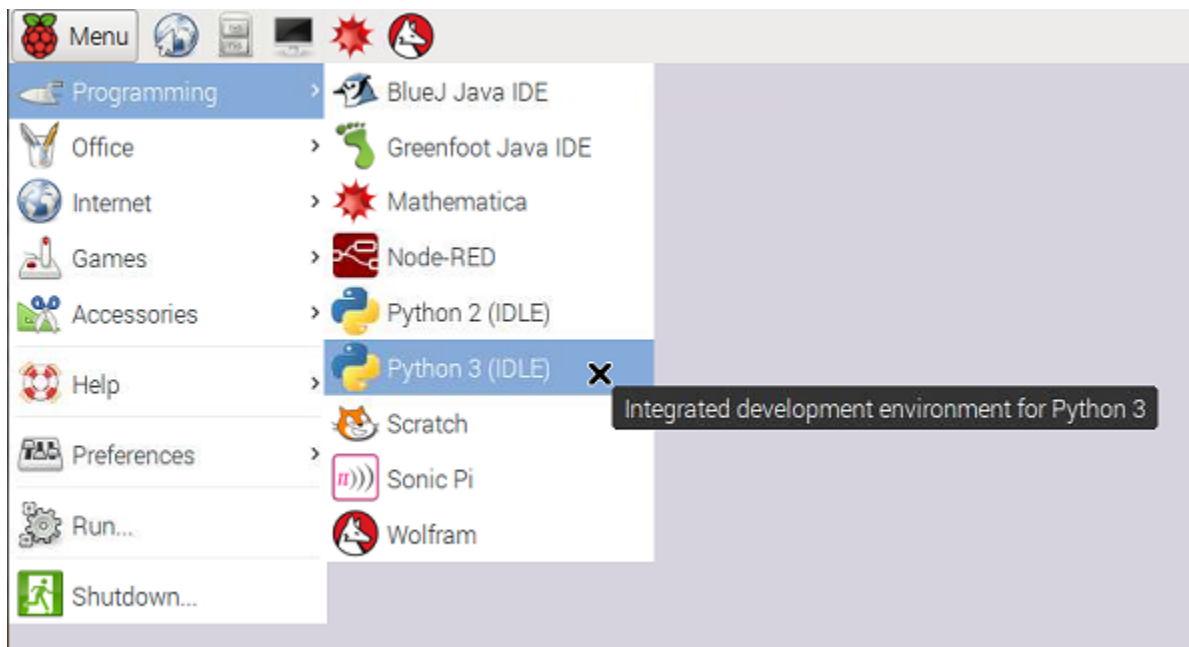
Menu

Programming
Office
Internet
Games
Accessories
Help
Preferences
Run...
Shutdown...

BlueJ Java IDE
Greenfoot Java IDE
Mathematica
Node-RED
Python 2 (IDLE)
Python 3 (IDLE)
Scratch
Sonic Pi
Wolfram

Integrated development environment for Python 3